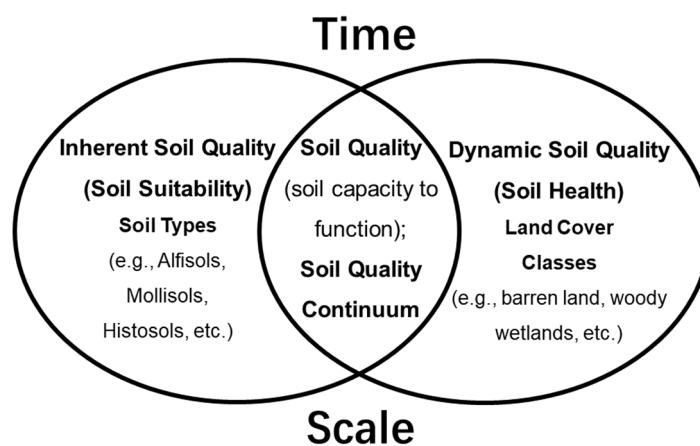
Time

Inherent Soil Quality
(Soil Suitability)
Soil Types
(e.g., Alfisols, Mollisols, Histosols, etc.)

Soil Quality
(soil capacity to function);
Soil Quality Continuum

Dynamic Soil Quality
(Soil Health)
Land Cover Classes
(e.g., barren land, woody wetlands, etc.)

Scale